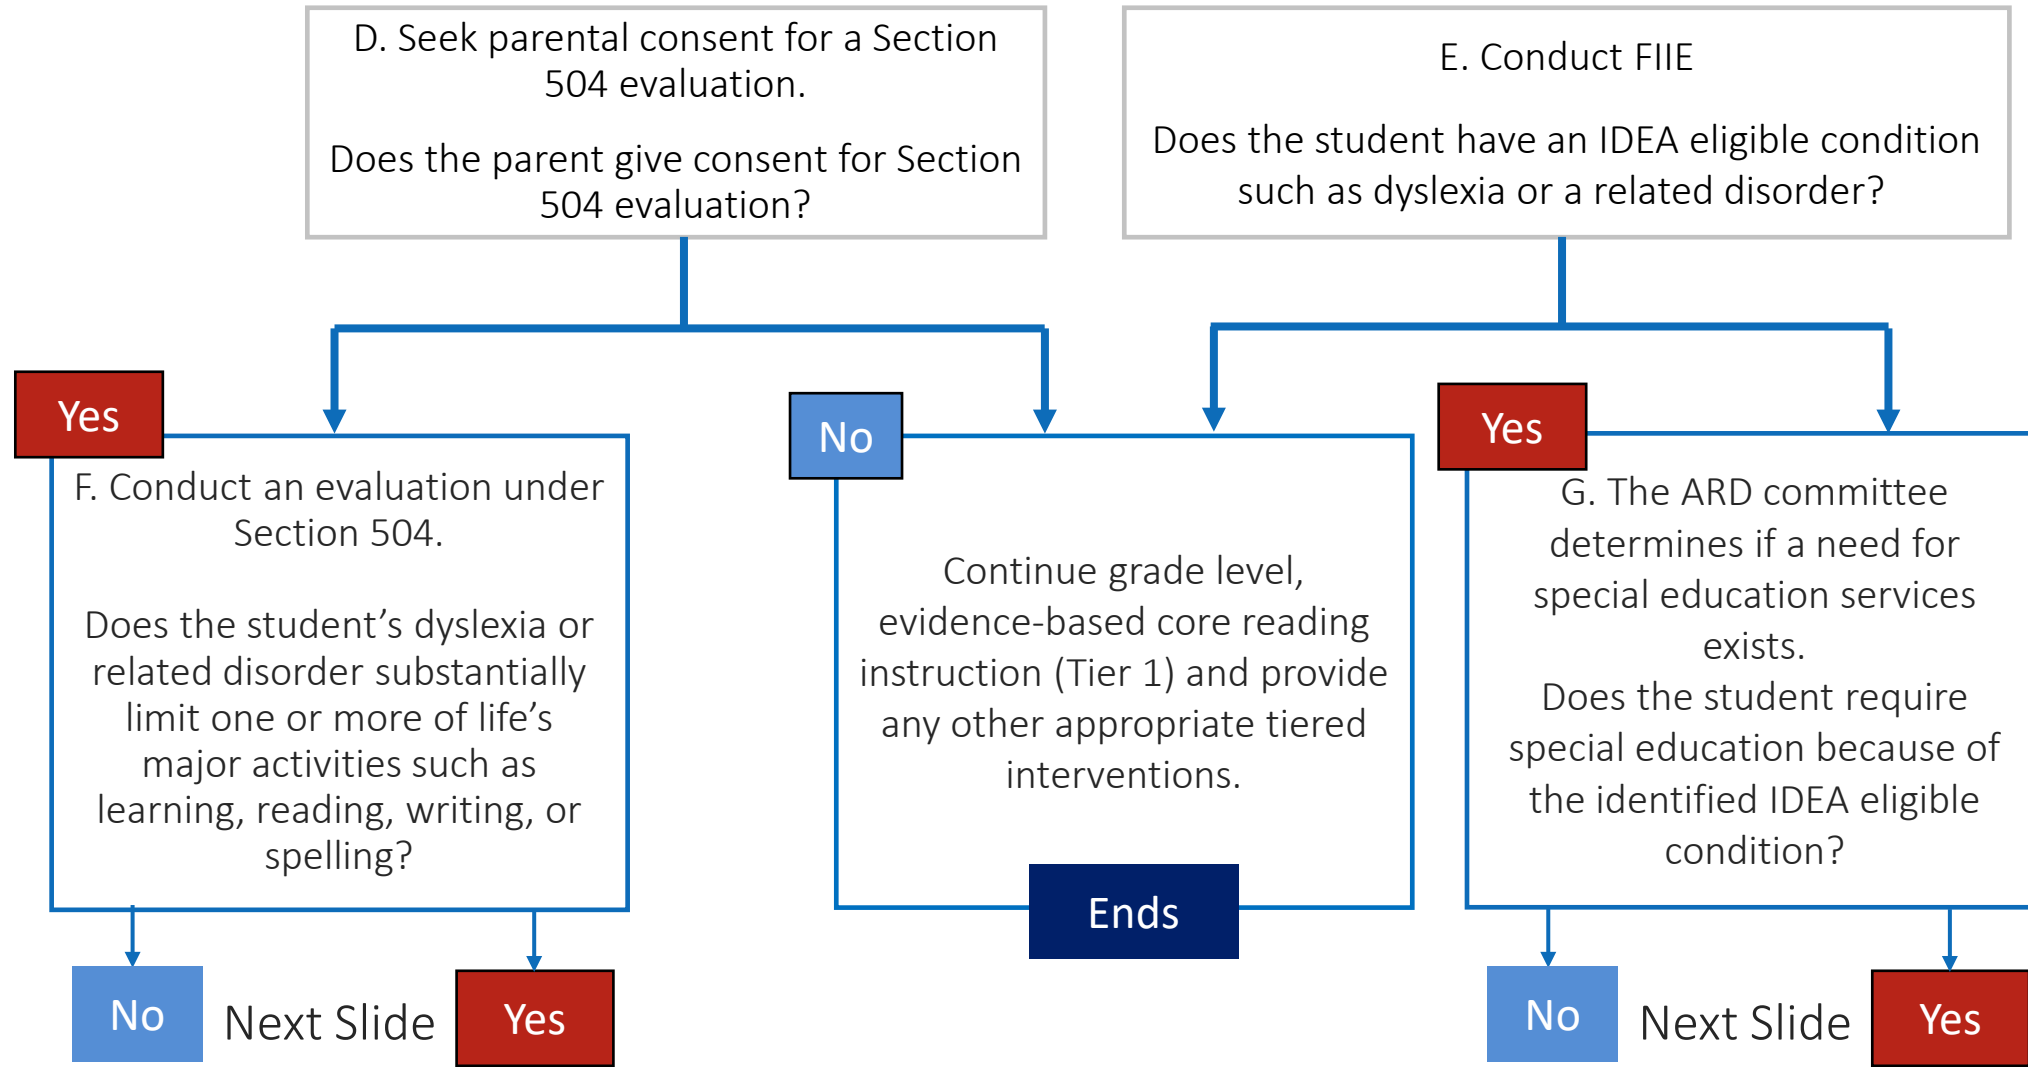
D. Seek parental consent for a Section 504 evaluation.

Does the parent give consent for Section 504 evaluation?

E. Conduct FIIE

Does the student have an IDEA eligible condition such as dyslexia or a related disorder?

Yes

F. Conduct an evaluation under Section 504.

Does the student’s dyslexia or related disorder substantially limit one or more of life’s major activities such as learning, reading, writing, or spelling?

No

Continue grade level, evidence-based core reading instruction (Tier 1) and provide any other appropriate tiered interventions.

Ends

Yes

G. The ARD committee determines if a need for special education services exists.
Does the student require special education because of the identified IDEA eligible condition?

No

Next Slide

Yes

No

Next Slide

Yes